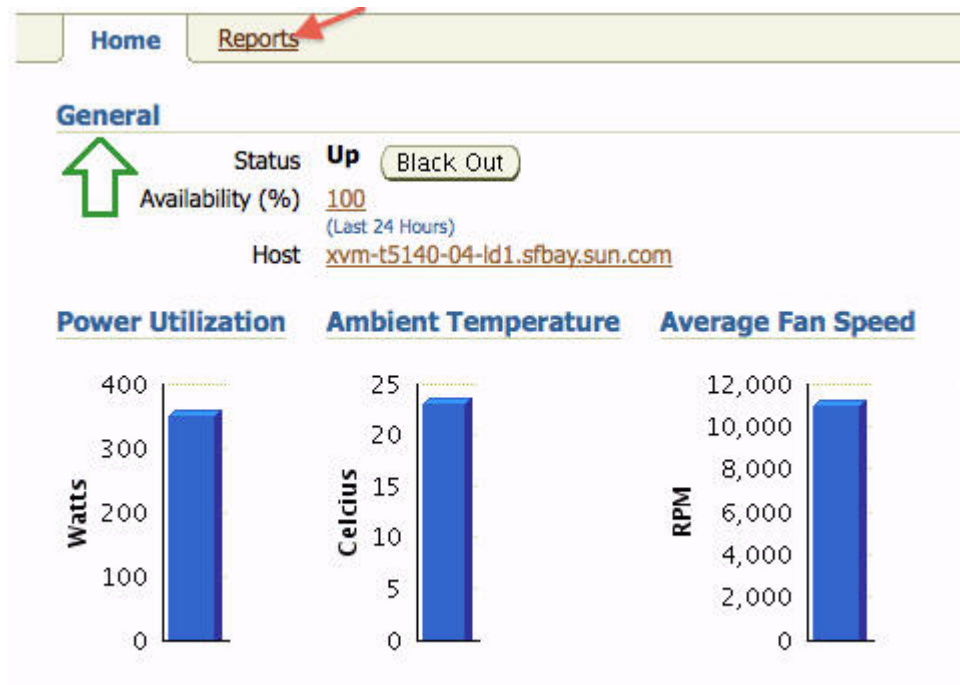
Home Reports

General

Status Up Black Out

Availability (%) 100
(Last 24 Hours)

Host xvm-t5140-04-ld1.sfbay.sun.com

Power Utilization

400
300
200
100
0
Watts

Ambient Temperature

25
20
15
10
5
0
Celcius

Average Fan Speed

12,000
10,000
8,000
6,000
4,000
2,000
0
RPM